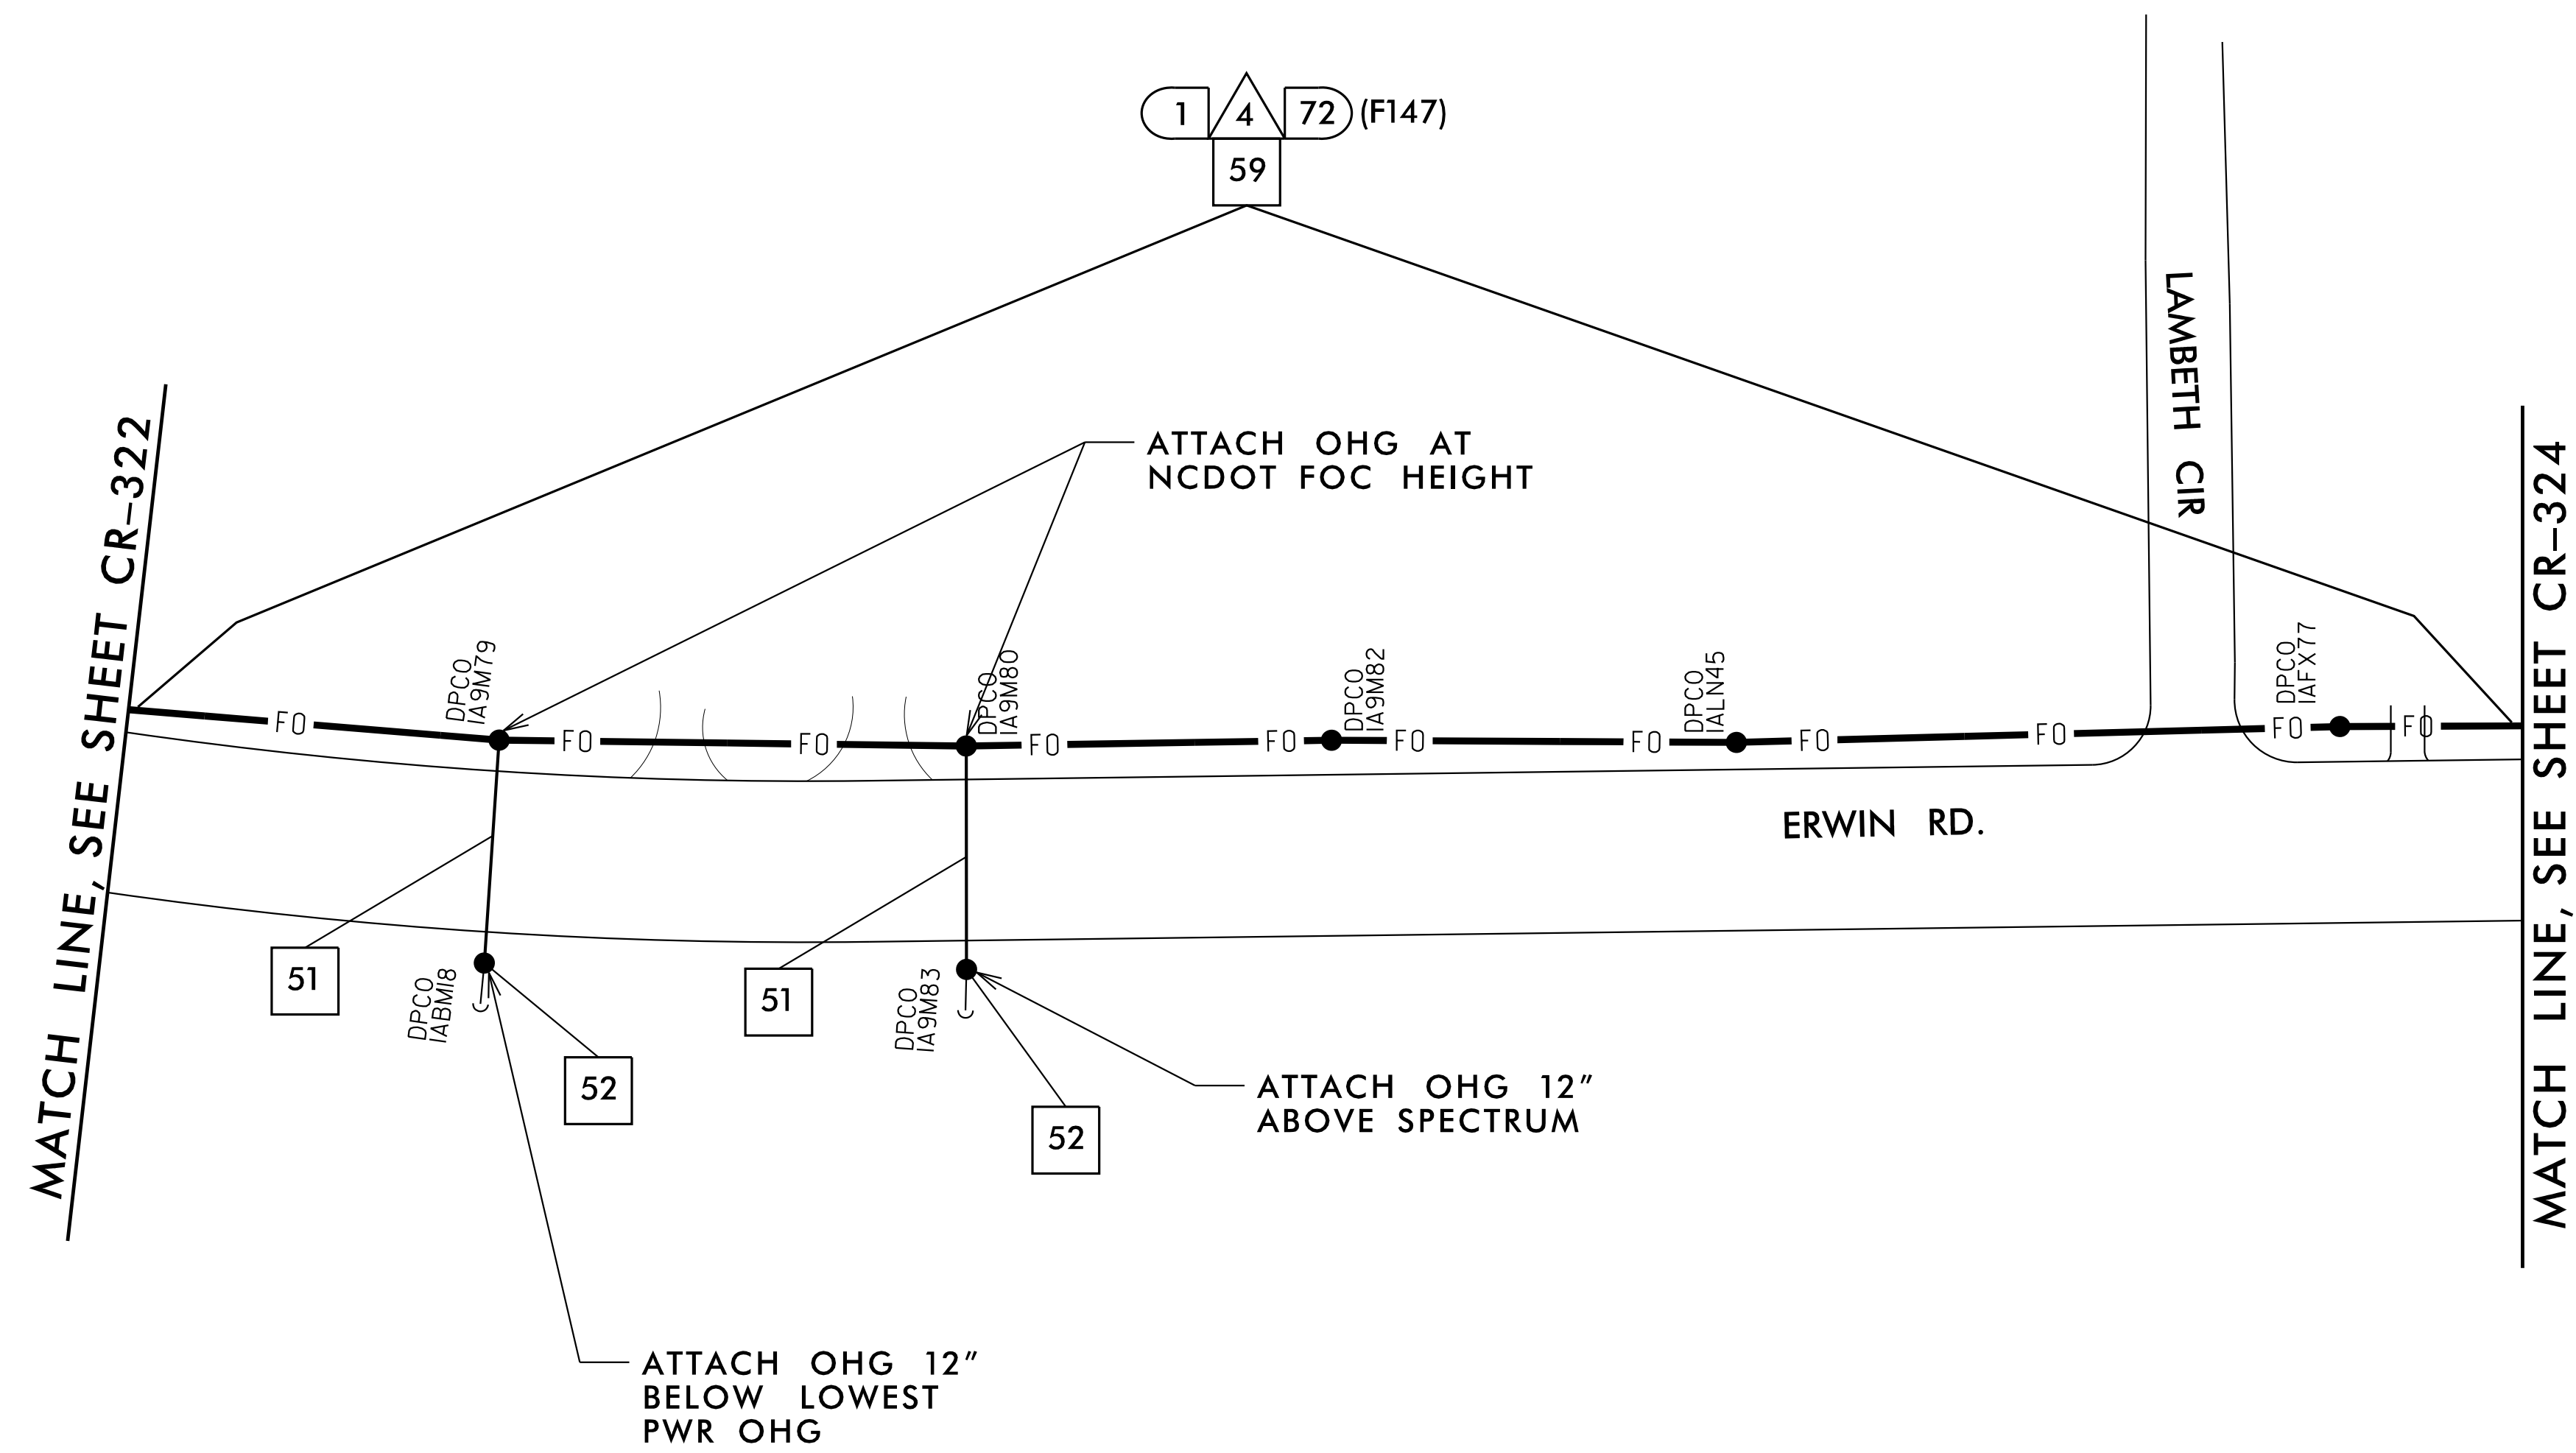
1
4
72
(F147)
59

LAMBETH CIR

MATCH LINE, SEE SHEET CR–322

ATTACH OHG AT NCDOT FOC HEIGHT

DPCO IA9M79
DPCO IA9M80
DPCO IA9M82
DPCO IALN45
DPCO IAFX77

FO
FO
FO
FO
FO
FO
FO
FO
FO
FO
FO

MATCH LINE, SEE SHEET CR–324

ERWIN RD.

51
51
DPCO IABMI8
DPCO IA9M83
52
52

ATTACH OHG 12" ABOVE SPECTRUM

ATTACH OHG 12" BELOW LOWEST PWR OHG